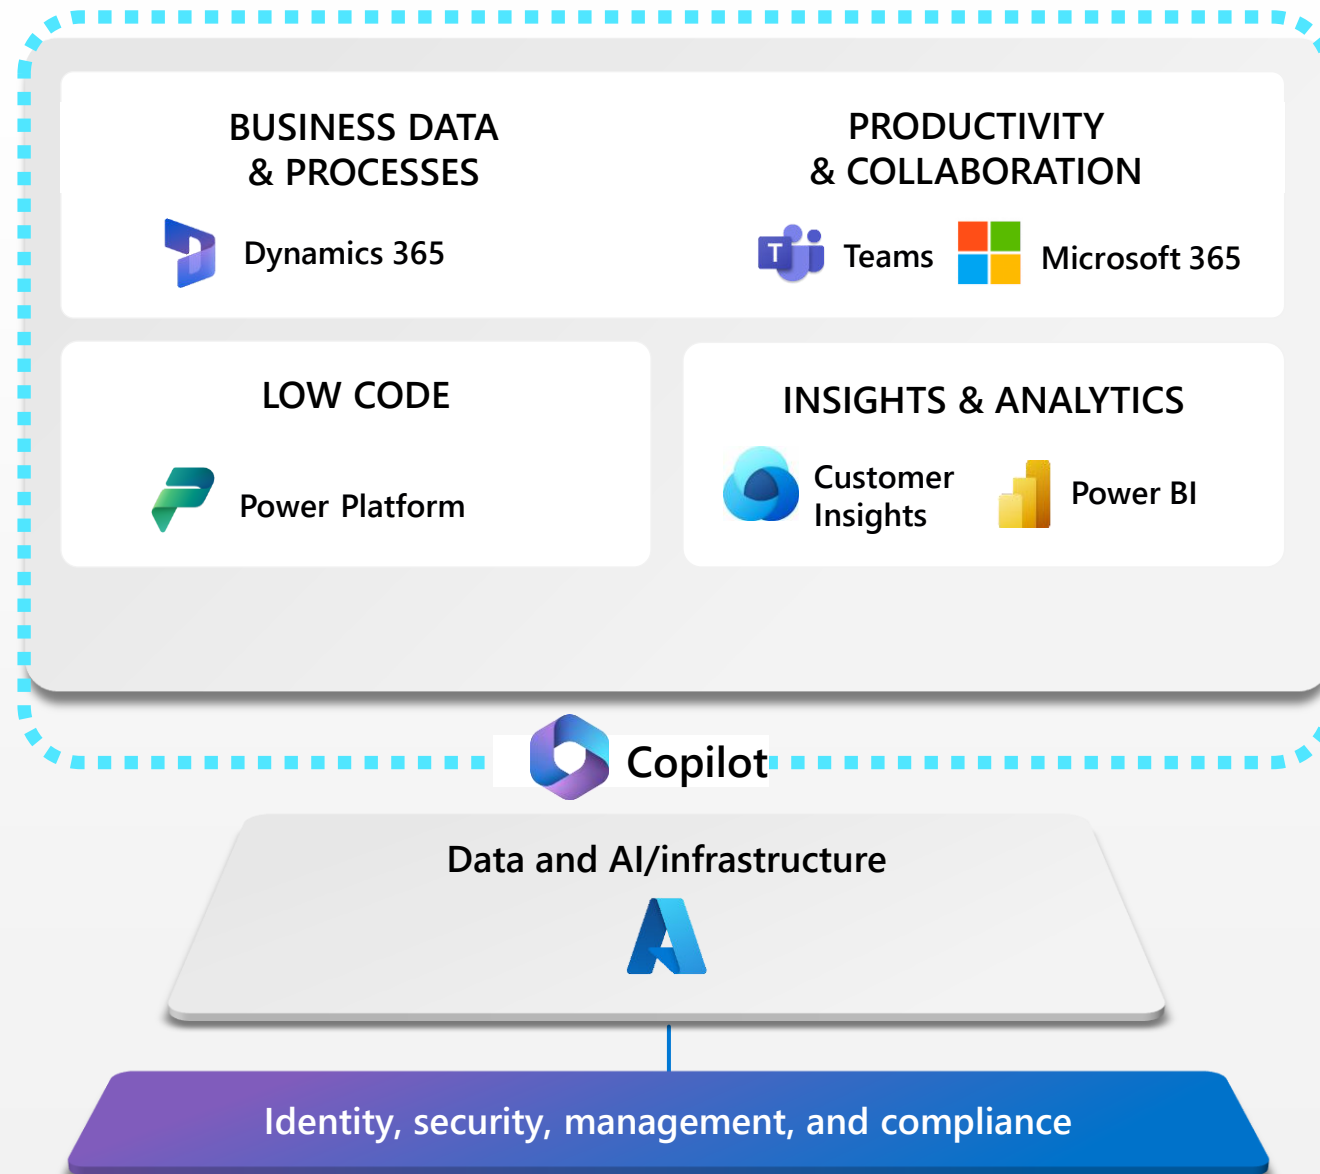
BUSINESS DATA
& PROCESSES

Dynamics 365

PRODUCTIVITY
& COLLABORATION

Teams

Microsoft 365

LOW CODE

Power Platform

INSIGHTS & ANALYTICS

Customer Insights

Power BI

Copilot

Data and AI/infrastructure

Identity, security, management, and compliance